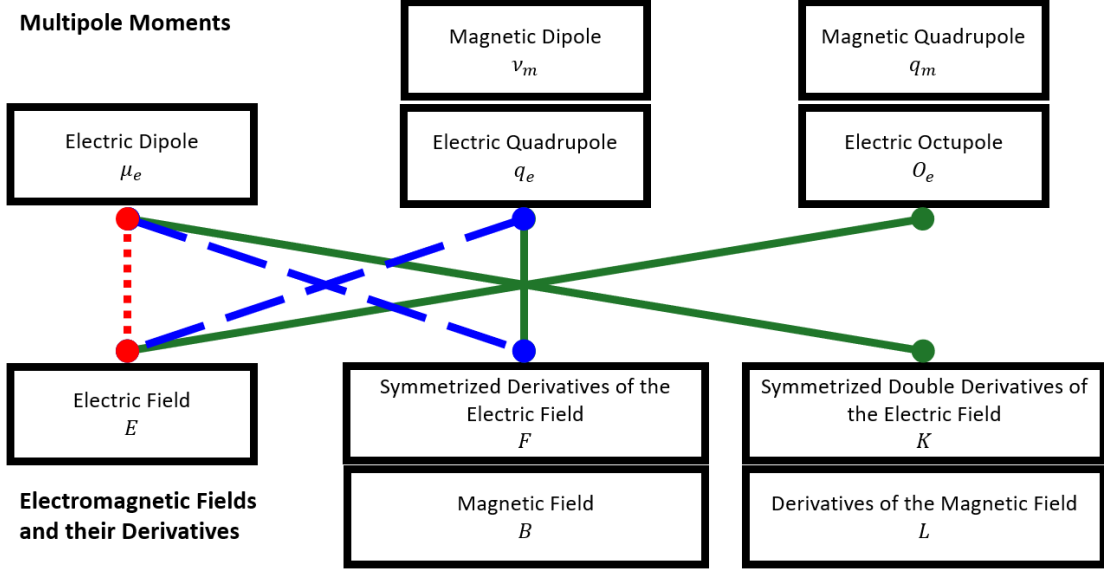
Multipole Moments

Magnetic Dipole
$\nu_m$

Magnetic Quadrupole
$q_m$

Electric Dipole
$\mu_e$

Electric Quadrupole
$q_e$

Electric Octupole
$O_e$

Electric Field
$E$

Symmetrized Derivatives of the Electric Field
$F$

Symmetrized Double Derivatives of the Electric Field
$K$

Electromagnetic Fields and their Derivatives

Magnetic Field
$B$

Derivatives of the Magnetic Field
$L$